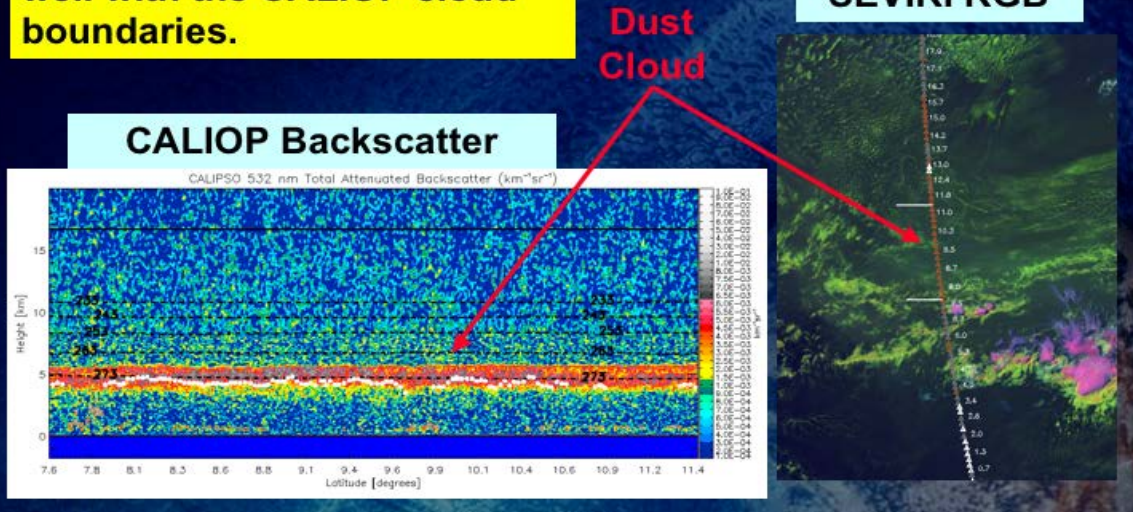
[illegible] boundaries.

Dust Cloud

SEVIRI RGB

CALIOP Backscatter

CALIPSO 532 nm Total Attenuated Backscatter ($km^{-1}sr^{-1}$)

1.0E-01
9.0E-02
8.0E-02
7.0E-02
6.0E-02
5.0E-02
4.0E-02
3.0E-02
2.0E-02
1.0E-02
9.0E-03
8.0E-03
7.0E-03
6.0E-03
5.0E-03
4.5E-03
4.0E-03
3.5E-03
3.0E-03
2.5E-03
2.0E-03
1.5E-03
1.0E-03
9.0E-04
8.0E-04
7.0E-04
6.0E-04
5.0E-04
4.0E-04
3.0E-04
2.0E-04
1.0E-04

$km^{-1}sr^{-1}$

Height [km]

15
10
5
0

235
245
253
263
273

235
245
253
263
273

7.6 7.8 8.1 8.3 8.6 8.8 9.1 9.4 9.6 9.9 10.1 10.4 10.6 10.9 11.2 11.4

Latitude [degrees]

17.9
17.4
16.3
15.7
15.0
14.2
13.7
13.0
12.4
11.8
11.0
10.3
9.5
8.7
8.0
7.3
6.6
6.0
5.2
4.5
3.4
2.8
2.0
1.3
0.7